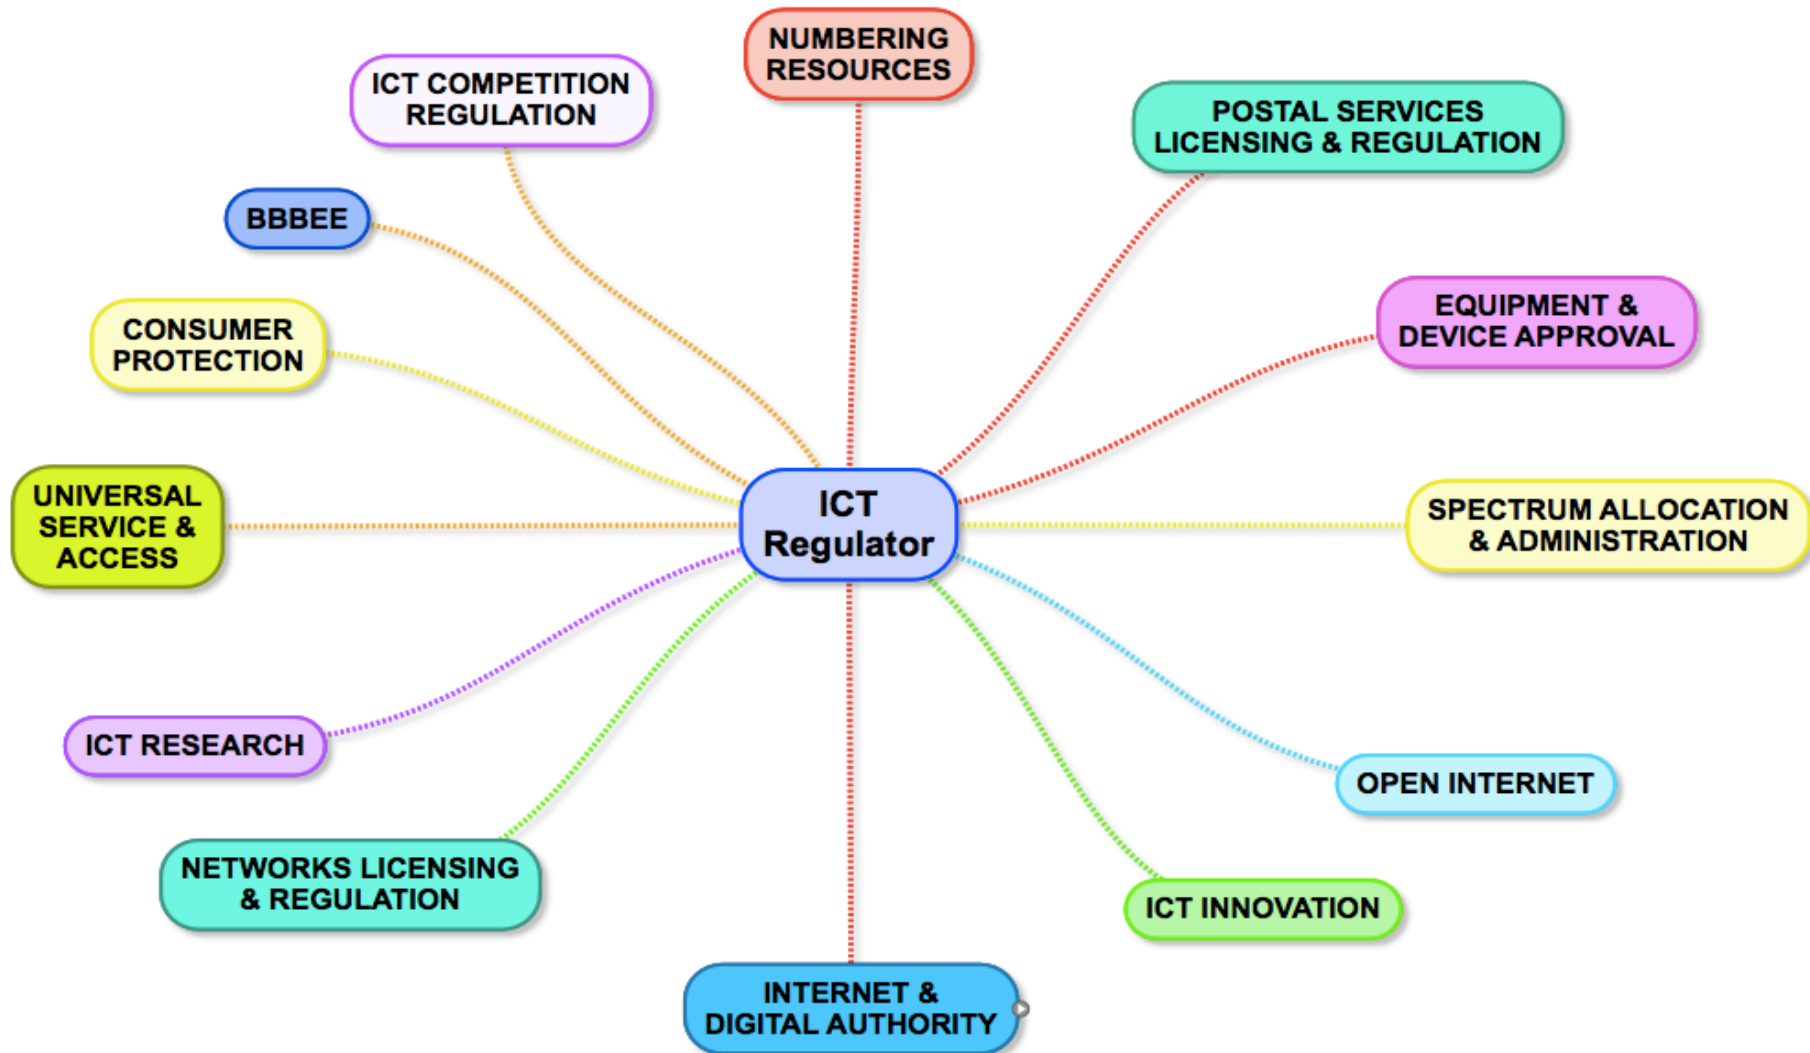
NUMBERING RESOURCES

ICT COMPETITION REGULATION

POSTAL SERVICES LICENSING & REGULATION

BBBEE

EQUIPMENT & DEVICE APPROVAL

CONSUMER PROTECTION

UNIVERSAL SERVICE & ACCESS

ICT Regulator

SPECTRUM ALLOCATION & ADMINISTRATION

ICT RESEARCH

OPEN INTERNET

NETWORKS LICENSING & REGULATION

ICT INNOVATION

INTERNET & DIGITAL AUTHORITY